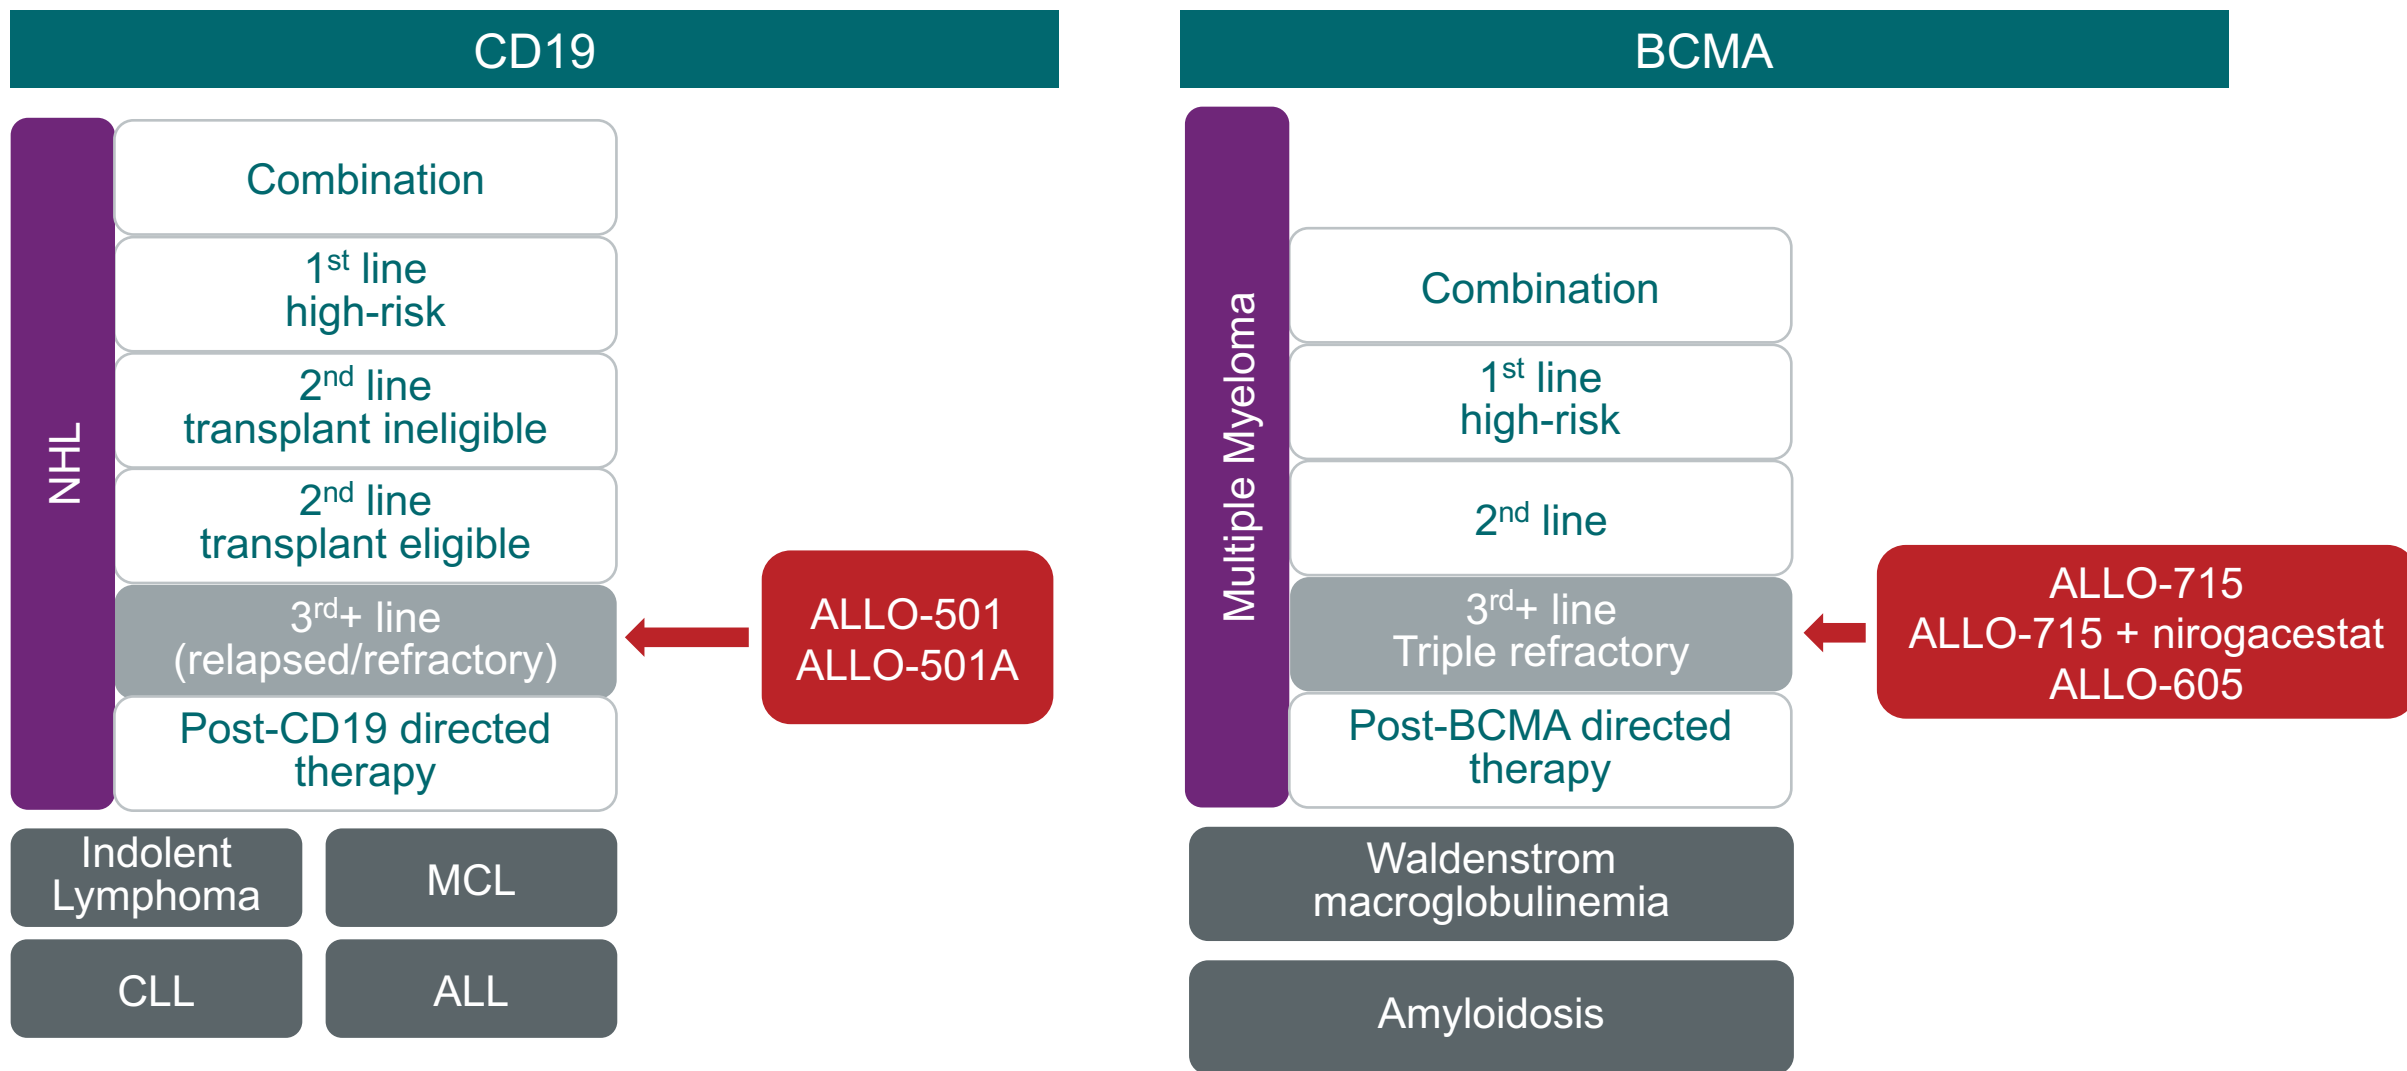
CD19

NHL

Combination

1$^{st}$ line
high-risk

2$^{nd}$ line
transplant ineligible

2$^{nd}$ line
transplant eligible

3$^{rd}$+ line
(relapsed/refractory)

Post-CD19 directed therapy

ALLO-501
ALLO-501A

Indolent Lymphoma

MCL

CLL

ALL

BCMA

Multiple Myeloma

Combination

1$^{st}$ line
high-risk

2$^{nd}$ line

3$^{rd}$+ line
Triple refractory

Post-BCMA directed therapy

ALLO-715
ALLO-715 + nirogacestat
ALLO-605

Waldenstrom macroglobulinemia

Amyloidosis